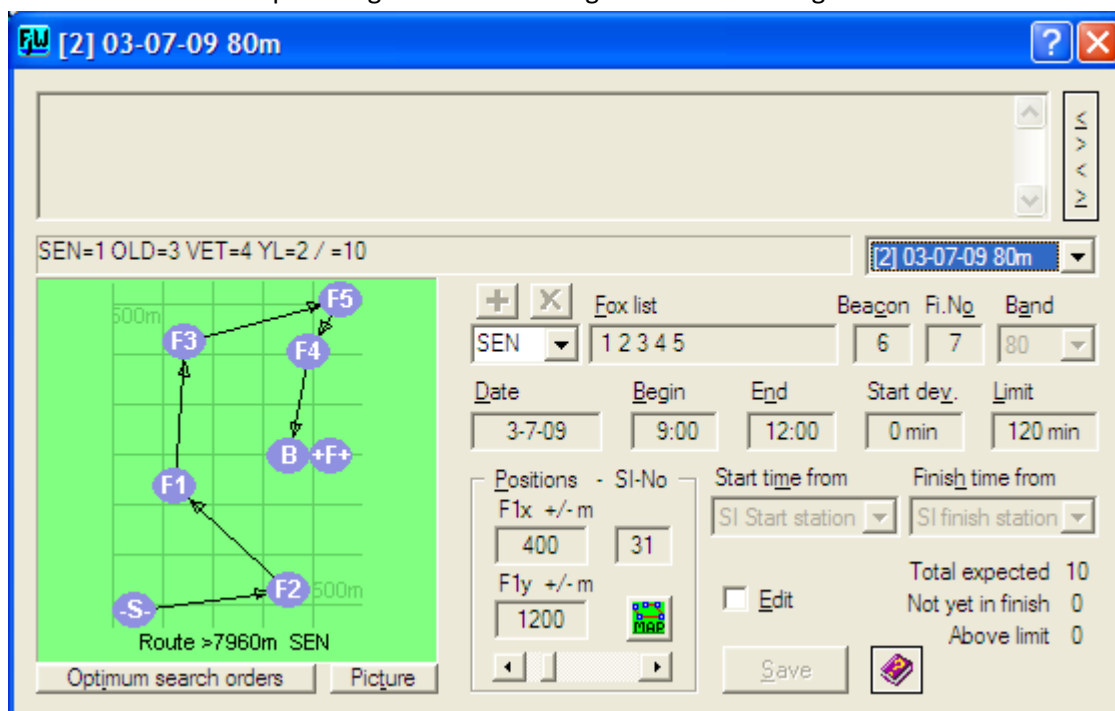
[2] 03-07-09 80m

≤
>
<
≥

SEN=1 OLD=3 VET=4 YL=2 / =10

[2] 03-07-09 80m

500m
F5
F3
F4
B
+F+
F1
F2
500m
-S-
Route >7960m SEN

Optimum search orders
Picture

Fox list
SEN
1 2 3 4 5
Beacon
6
Fi.No
7
Band
80

Date
3-7-09
Begin
9:00
End
12:00
Start dev.
0 min
Limit
120 min

Positions - SI-No
F1x +/- m
400
31
F1y +/- m
1200
MAP

Start time from
SI Start station
Finish time from
SI finish station

Edit

Total expected 10
Not yet in finish 0
Above limit 0

Save